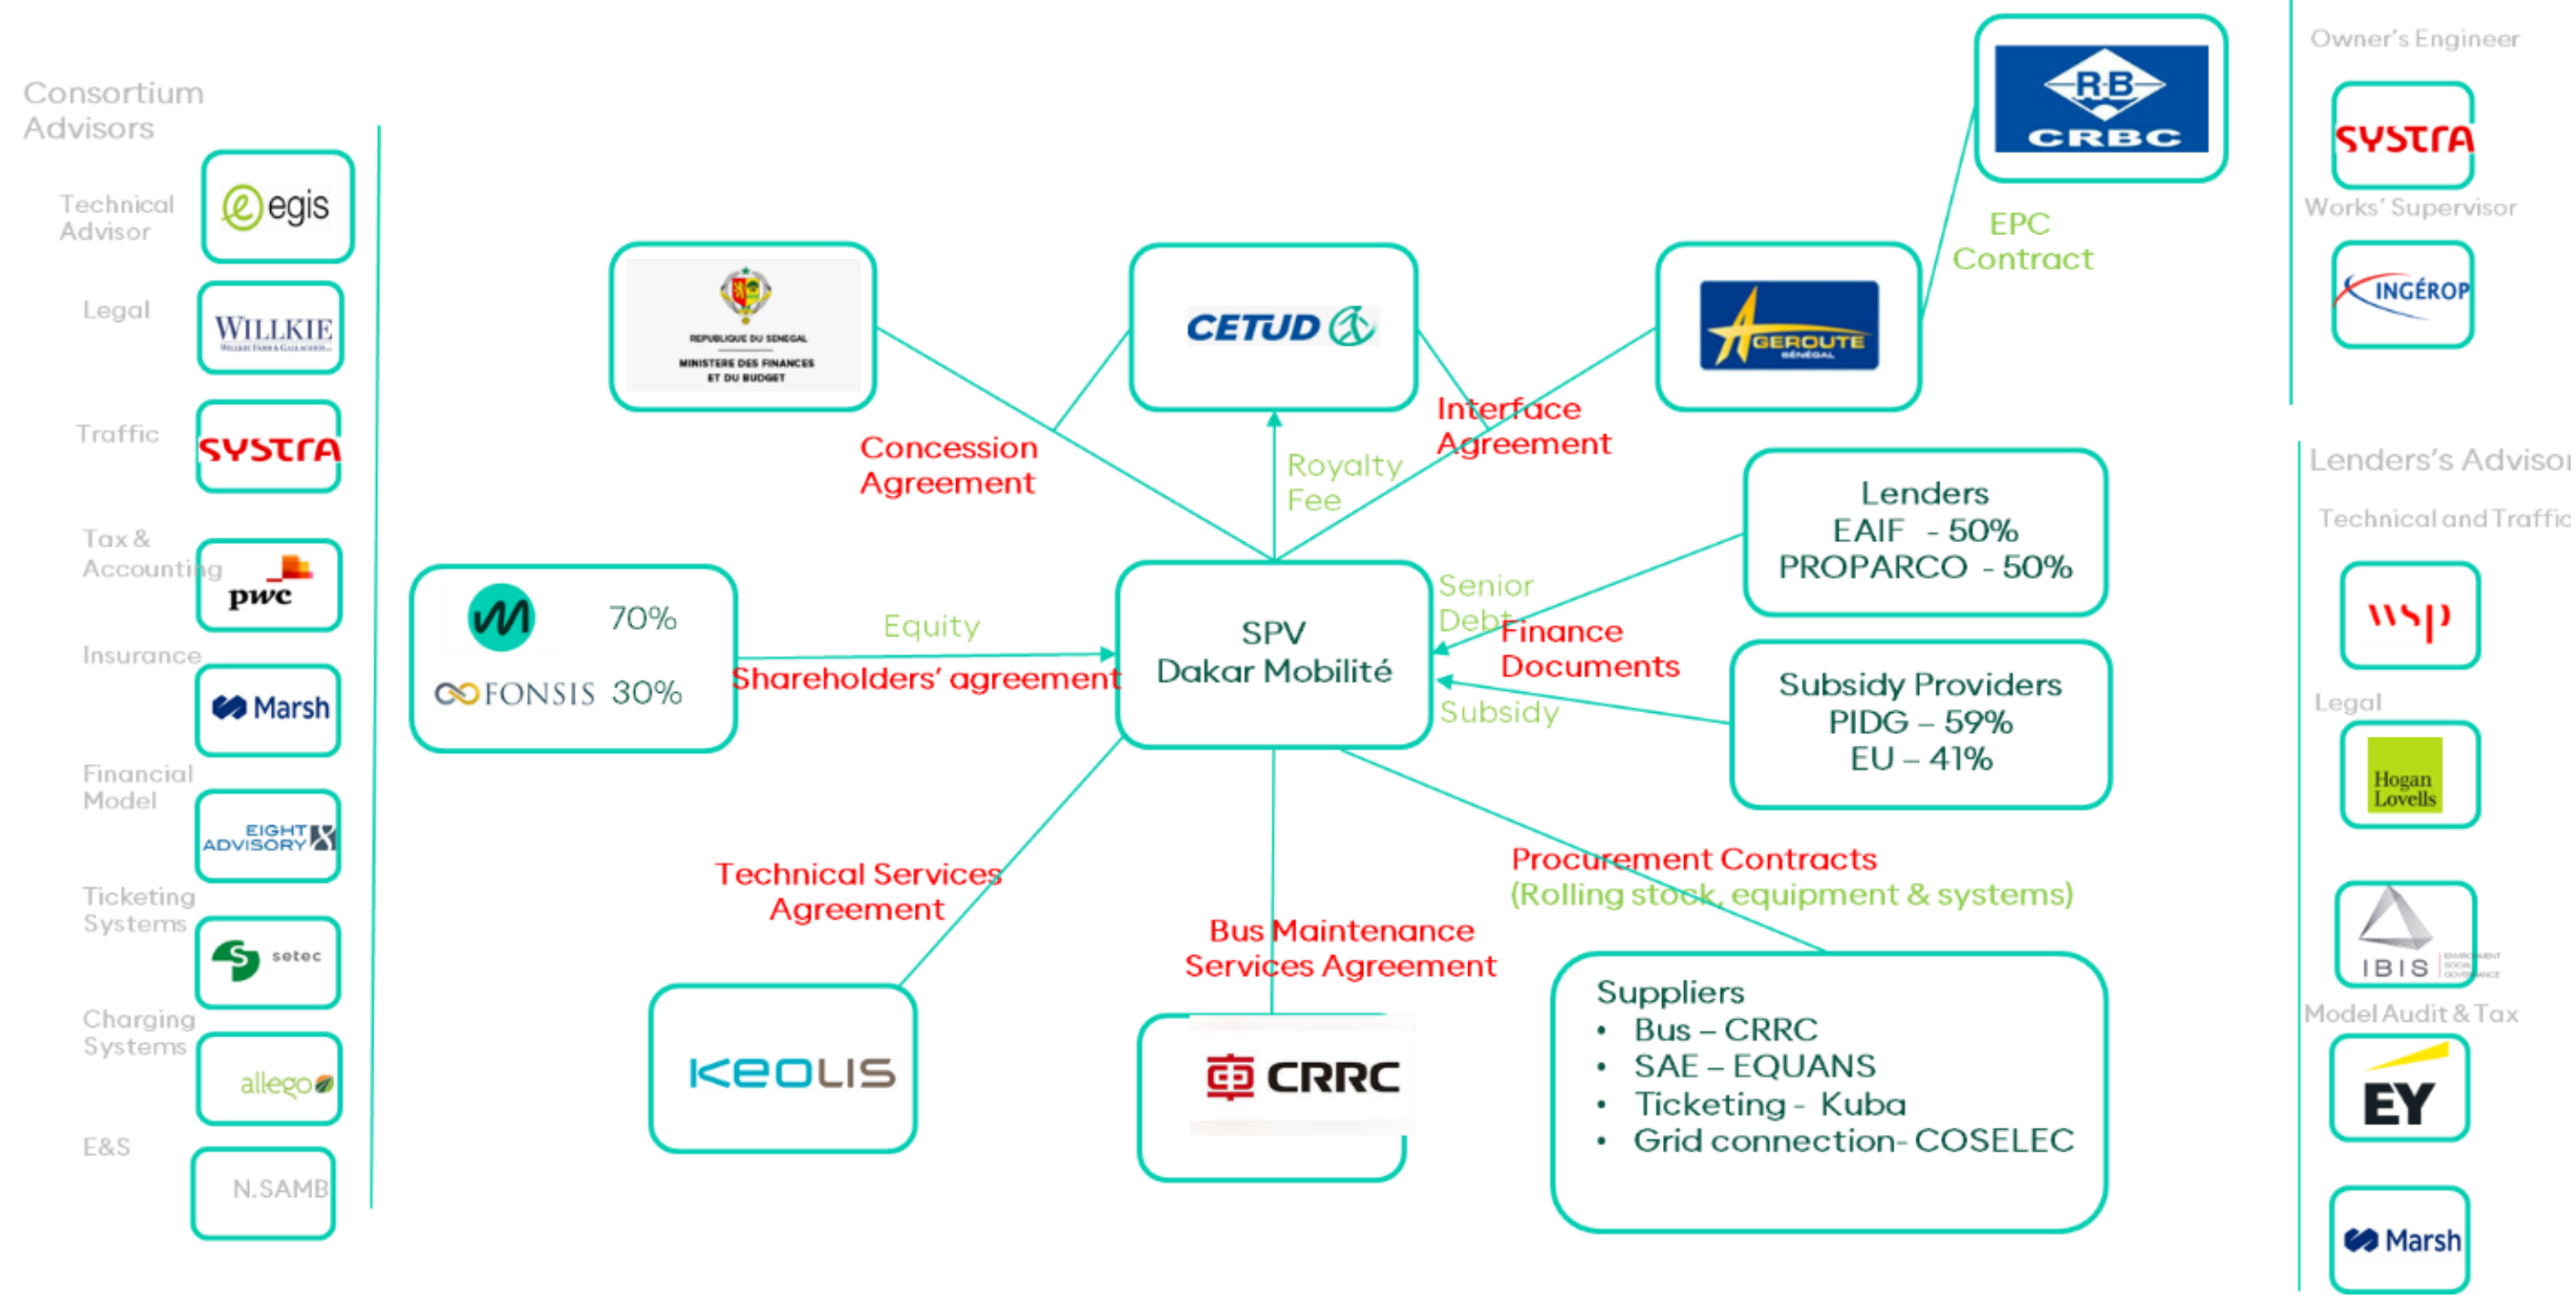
Consortium Advisors

Technical Advisor
egis

Legal
WILLKIE

Traffic
SYSTRA

Tax & Accounting
pwc

Insurance
Marsh

Financial Model
EIGHT ADVISORY

Ticketing Systems
setec

Charging Systems
allego

E&S
N.SAMB

REPUBLIQUE DU SENEGAL
MINISTERE DES FINANCES ET DU BUDGET

CETUD

AGEROUTE SÉNÉGAL

RB CRBC

EPC Contract

Owner's Engineer
SYSTRA

Works' Supervisor
INGÉROP

Concession Agreement

Royalty Fee

Interface Agreement

Lenders
EAIF - 50%
PROPARCO - 50%

70%
FONSIS 30%

Equity

Shareholders' agreement

SPV
Dakar Mobilité

Senior Debt

Finance Documents

Subsidy

Subsidy Providers
PIDG – 59%
EU – 41%

Lenders's Advisor
Technical and Traffic
wsp

Legal
Hogan Lovells

IBIS

Model Audit & Tax
EY

Marsh

Technical Services Agreement

Bus Maintenance Services Agreement

Procurement Contracts
(Rolling stock, equipment & systems)

KEOLIS

CRRC

Suppliers
• Bus – CRRC
• SAE – EQUANS
• Ticketing - Kuba
• Grid connection- COSELEC